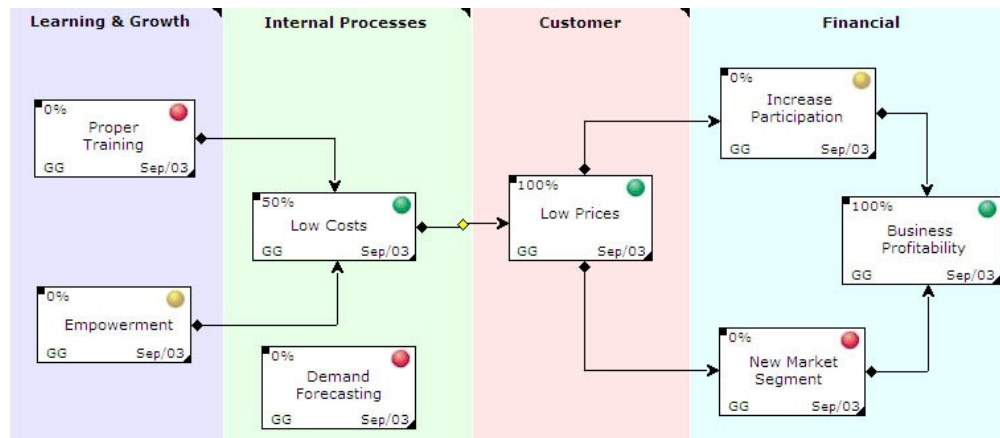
Learning & Growth

Internal Processes

Customer

Financial

0%
Proper Training
GG Sep/03

0%
Empowerment
GG Sep/03

50%
Low Costs
GG Sep/03

0%
Demand Forecasting
GG Sep/03

100%
Low Prices
GG Sep/03

0%
Increase Participation
GG Sep/03

100%
Business Profitability
GG Sep/03

0%
New Market Segment
GG Sep/03